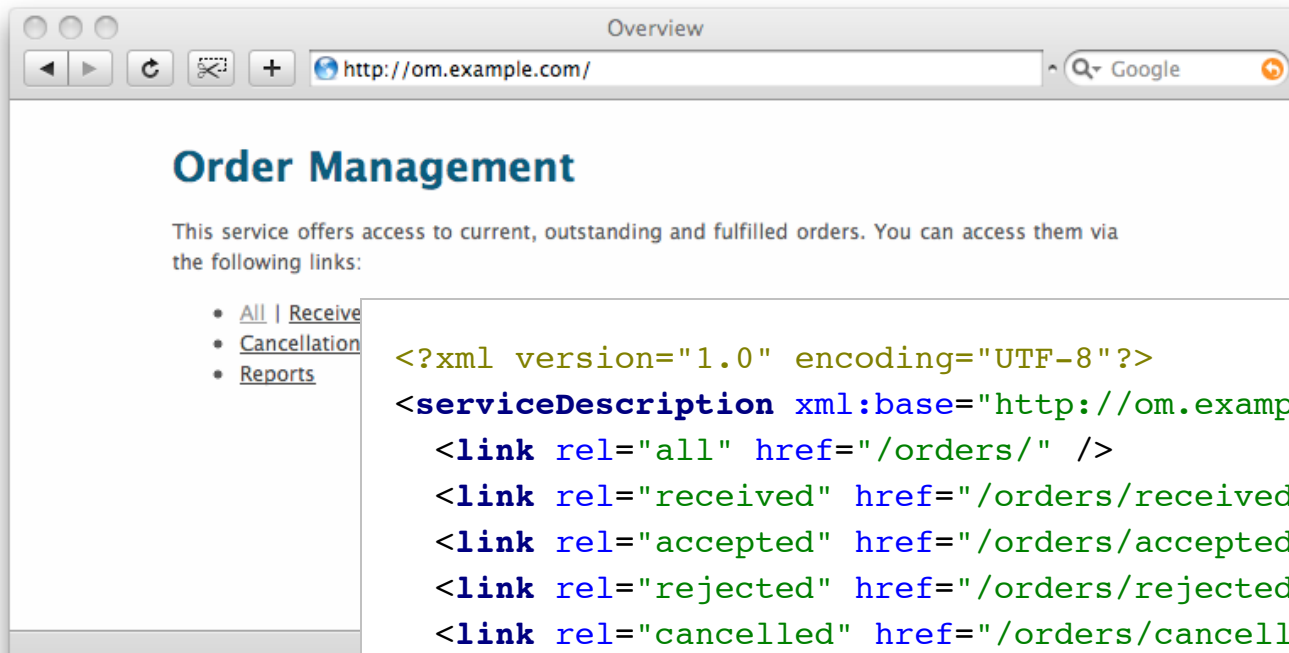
Overview

http://om.example.com/

Google

Order Management

This service offers access to current, outstanding and fulfilled orders. You can access them via the following links:

- All | Receive
- Cancellation
- Reports

<?xml version="1.0" encoding="UTF-8"?>
<serviceDescription xml:base="http://om.examp
  <link rel="all" href="/orders/" />
  <link rel="received" href="/orders/received
  <link rel="accepted" href="/orders/accepted
  <link rel="rejected" href="/orders/rejected
  <link rel="cancelled" href="/orders/cancell